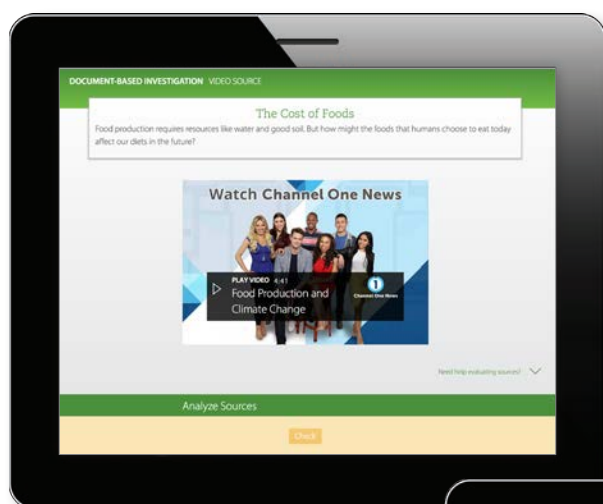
DOCUMENT-BASED INVESTIGATION VIDEO SOURCE

The Cost of Foods

Food production requires resources like water and good soil. But how might the foods that humans choose to eat today affect our diets in the future?

Watch Channel One News

PLAY VIDEO 4:41

Food Production and Climate Change

Channel One News

Need help evaluating sources?

Analyze Sources

Check